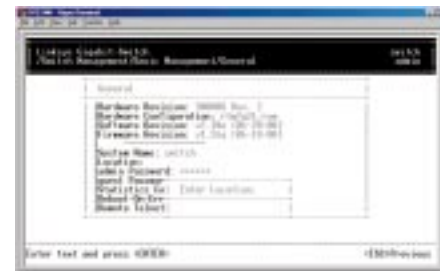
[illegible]
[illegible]

Linksys Gigabit Switch
/Switch Management/Basic Management/General

switch
admin

General

Hardware Revision: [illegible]
Hardware Configuration: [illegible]
Software Revision: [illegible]
Firmware Revision: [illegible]

System Name: switch
Location:
Admin Password: ******
Guest Password:
Statistics Go: Enter Location
Reboot On Err:
Reboot Reset:

Enter text and press <ENTER>

<ESC>Previous